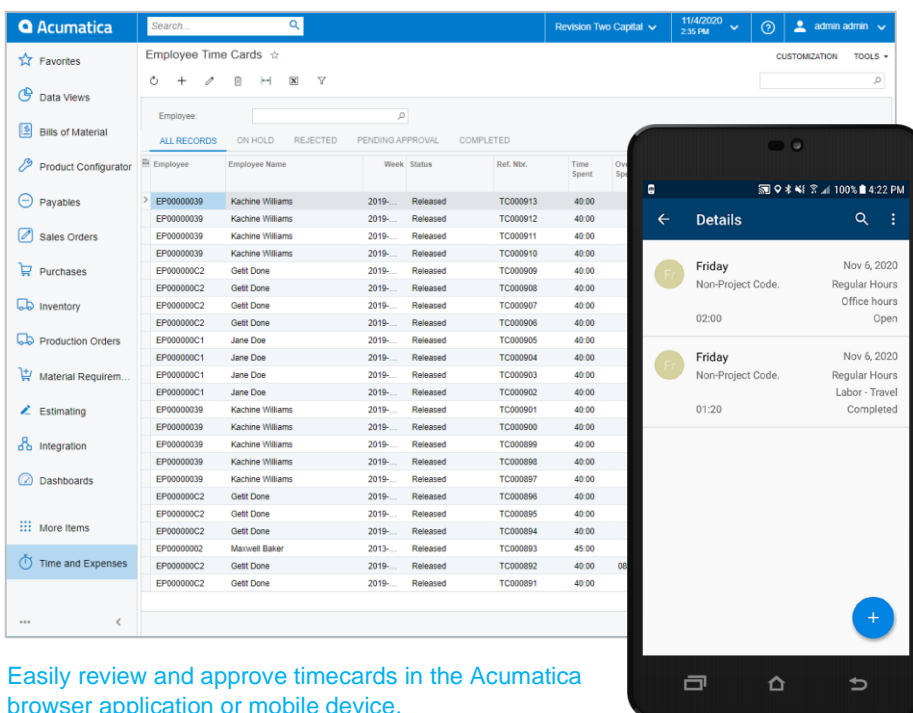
Acumatica

Search...

Revision Two Capital

11/4/2020 2:35 PM

admin admin

Favorites

Data Views

Bills of Material

Product Configurator

Payables

Sales Orders

Purchases

Inventory

Production Orders

Material Requirem...

Estimating

Integration

Dashboards

More Items

Time and Expenses

Employee Time Cards ☆

CUSTOMIZATION TOOLS

Employee:

ALL RECORDS ON HOLD REJECTED PENDING APPROVAL COMPLETED

| Employee | Employee Name | Week | Status | Ref. Nbr. | Time Spent | Ov Sp |
|---|---|---|---|---|---|---|
| EP00000039 | Kachine Williams | 2019-... | Released | TC000913 | 40:00 | |
| EP00000039 | Kachine Williams | 2019-... | Released | TC000912 | 40:00 | |
| EP00000039 | Kachine Williams | 2019-... | Released | TC000911 | 40:00 | |
| EP00000039 | Kachine Williams | 2019-... | Released | TC000910 | 40:00 | |
| EP000000C2 | Getit Done | 2019-... | Released | TC000909 | 40:00 | |
| EP000000C2 | Getit Done | 2019-... | Released | TC000908 | 40:00 | |
| EP000000C2 | Getit Done | 2019-... | Released | TC000907 | 40:00 | |
| EP000000C2 | Getit Done | 2019-... | Released | TC000906 | 40:00 | |
| EP000000C1 | Jane Doe | 2019-... | Released | TC000905 | 40:00 | |
| EP000000C1 | Jane Doe | 2019-... | Released | TC000904 | 40:00 | |
| EP000000C1 | Jane Doe | 2019-... | Released | TC000903 | 40:00 | |
| EP000000C1 | Jane Doe | 2019-... | Released | TC000902 | 40:00 | |
| EP00000039 | Kachine Williams | 2019-... | Released | TC000901 | 40:00 | |
| EP00000039 | Kachine Williams | 2019-... | Released | TC000900 | 40:00 | |
| EP00000039 | Kachine Williams | 2019-... | Released | TC000899 | 40:00 | |
| EP00000039 | Kachine Williams | 2019-... | Released | TC000898 | 40:00 | |
| EP00000039 | Kachine Williams | 2019-... | Released | TC000897 | 40:00 | |
| EP000000C2 | Getit Done | 2019-... | Released | TC000896 | 40:00 | |
| EP000000C2 | Getit Done | 2019-... | Released | TC000895 | 40:00 | |
| EP000000C2 | Getit Done | 2019-... | Released | TC000894 | 40:00 | |
| EP00000002 | Maxwell Baker | 2013-... | Released | TC000893 | 45:00 | |
| EP000000C2 | Getit Done | 2019-... | Released | TC000892 | 40:00 | 08 |
| EP000000C2 | Getit Done | 2019-... | Released | TC000891 | 40:00 | |

100% 4:22 PM

Details

Fr
Friday
Nov 6, 2020
Non-Project Code.
Regular Hours
Office hours
02:00
Open

Fr
Friday
Nov 6, 2020
Non-Project Code.
Regular Hours
Labor - Travel
01:20
Completed

Easily review and approve timecards in the Acumatica browser application or mobile device.